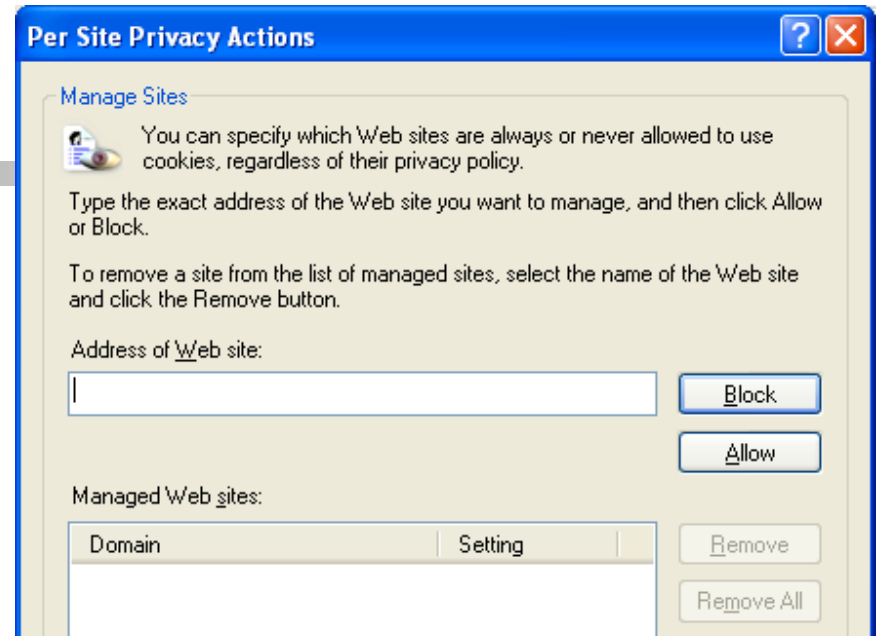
Per Site Privacy Actions

Manage Sites

You can specify which Web sites are always or never allowed to use cookies, regardless of their privacy policy.

Type the exact address of the Web site you want to manage, and then click Allow or Block.

To remove a site from the list of managed sites, select the name of the Web site and click the Remove button.

Address of Web site:

Block

Allow

Managed Web sites:

| Domain | Setting |
|---|---|

Remove

Remove All